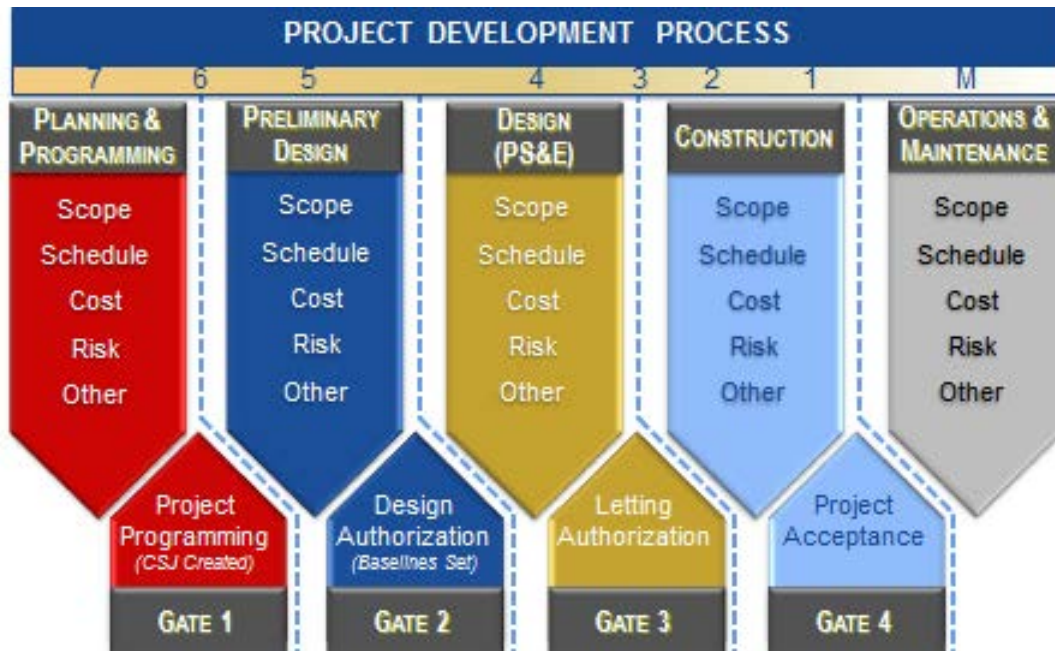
PROJECT DEVELOPMENT PROCESS

7 6 5 4 3 2 1 M

PLANNING & PROGRAMMING
Scope
Schedule
Cost
Risk
Other

PRELIMINARY DESIGN
Scope
Schedule
Cost
Risk
Other

DESIGN (PS&E)
Scope
Schedule
Cost
Risk
Other

CONSTRUCTION
Scope
Schedule
Cost
Risk
Other

OPERATIONS & MAINTENANCE
Scope
Schedule
Cost
Risk
Other

Project Programming
(CSJ Created)
GATE 1

Design Authorization
(Baselines Set)
GATE 2

Letting Authorization
GATE 3

Project Acceptance
GATE 4